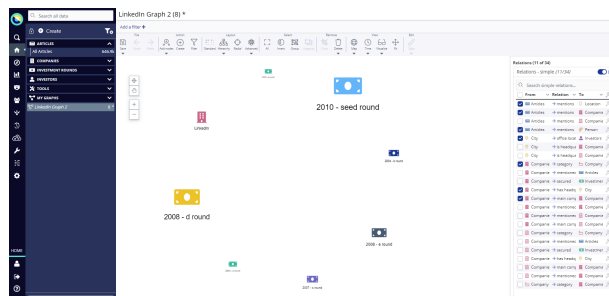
Search all data

Create

ARTICLES
All Articles
COMPANIES
INVESTMENT ROUNDS
INVESTORS
TOOLS
MY GRAPHS
LinkedIn Graph 2

HOME

LinkedIn Graph 2 (8) *

Add a filter

2010 - seed round

LinkedIn

2006 - b round

2008 - d round

2008 - a round

2007 - a round

Relations (11 of 34)
Relations - simple (11/34)
Search simple relations...

| From | Relation | To |
|---|---|---|
| Articles | mentions | Location |
| Articles | mentions | Company |
| Articles | mentions | Company |
| Articles | mentions | Person |
| City | office locat | Investors |
| City | is headqua | Company |
| City | is headqua | Company |
| Company | category | Company |
| Company | mentions | Articles |
| Company | secured | Investmer |
| Company | has headq | City |
| Company | has headq | City |
| Company | mentions | Company |
| Company | mentions | Company |
| Company | main categ | Company |
| Company | main categ | Company |
| Company | category | Company |
| Company | mentions | Articles |
| Company | secured | Investmer |
| Company | has headq | City |
| Company | mentions | Company |
| Company | main categ | Company |
| Company | category | Company |